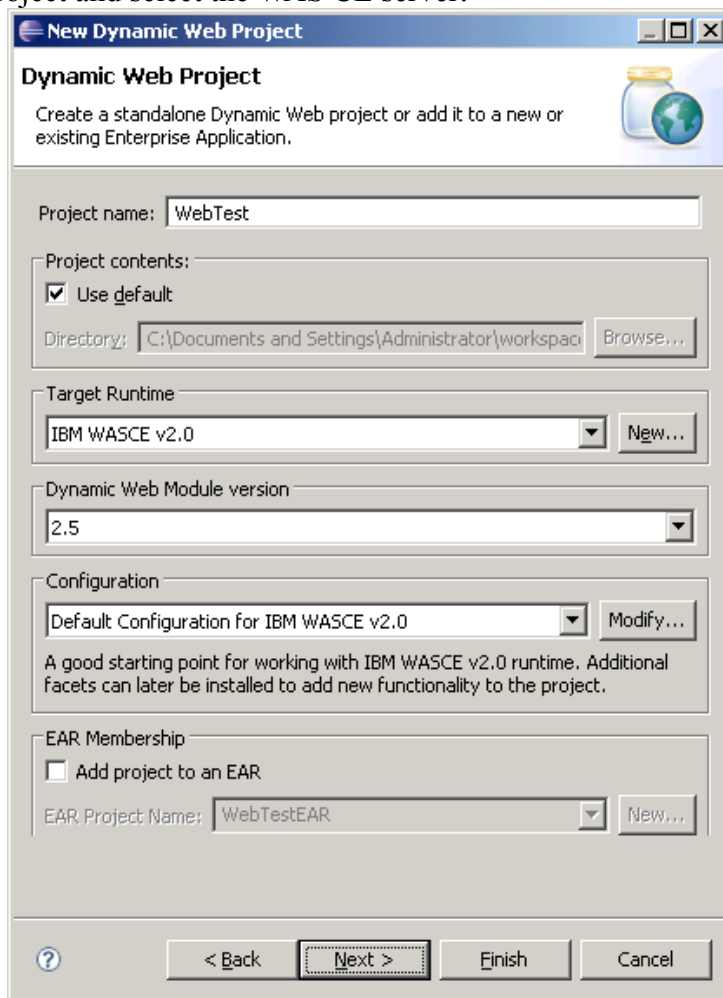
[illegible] and select the WAS CE server.

New Dynamic Web Project

Dynamic Web Project

Create a standalone Dynamic Web project or add it to a new or existing Enterprise Application.

Project name: WebTest

Project contents:

Use default

Directory: C:\Documents and Settings\Administrator\workspac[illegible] Browse...

Target Runtime

IBM WASCE v2.0 New...

Dynamic Web Module version

2.5

Configuration

Default Configuration for IBM WASCE v2.0 Modify...

A good starting point for working with IBM WASCE v2.0 runtime. Additional facets can later be installed to add new functionality to the project.

EAR Membership

Add project to an EAR

EAR Project Name: WebTestEAR New...

< Back Next > Finish Cancel